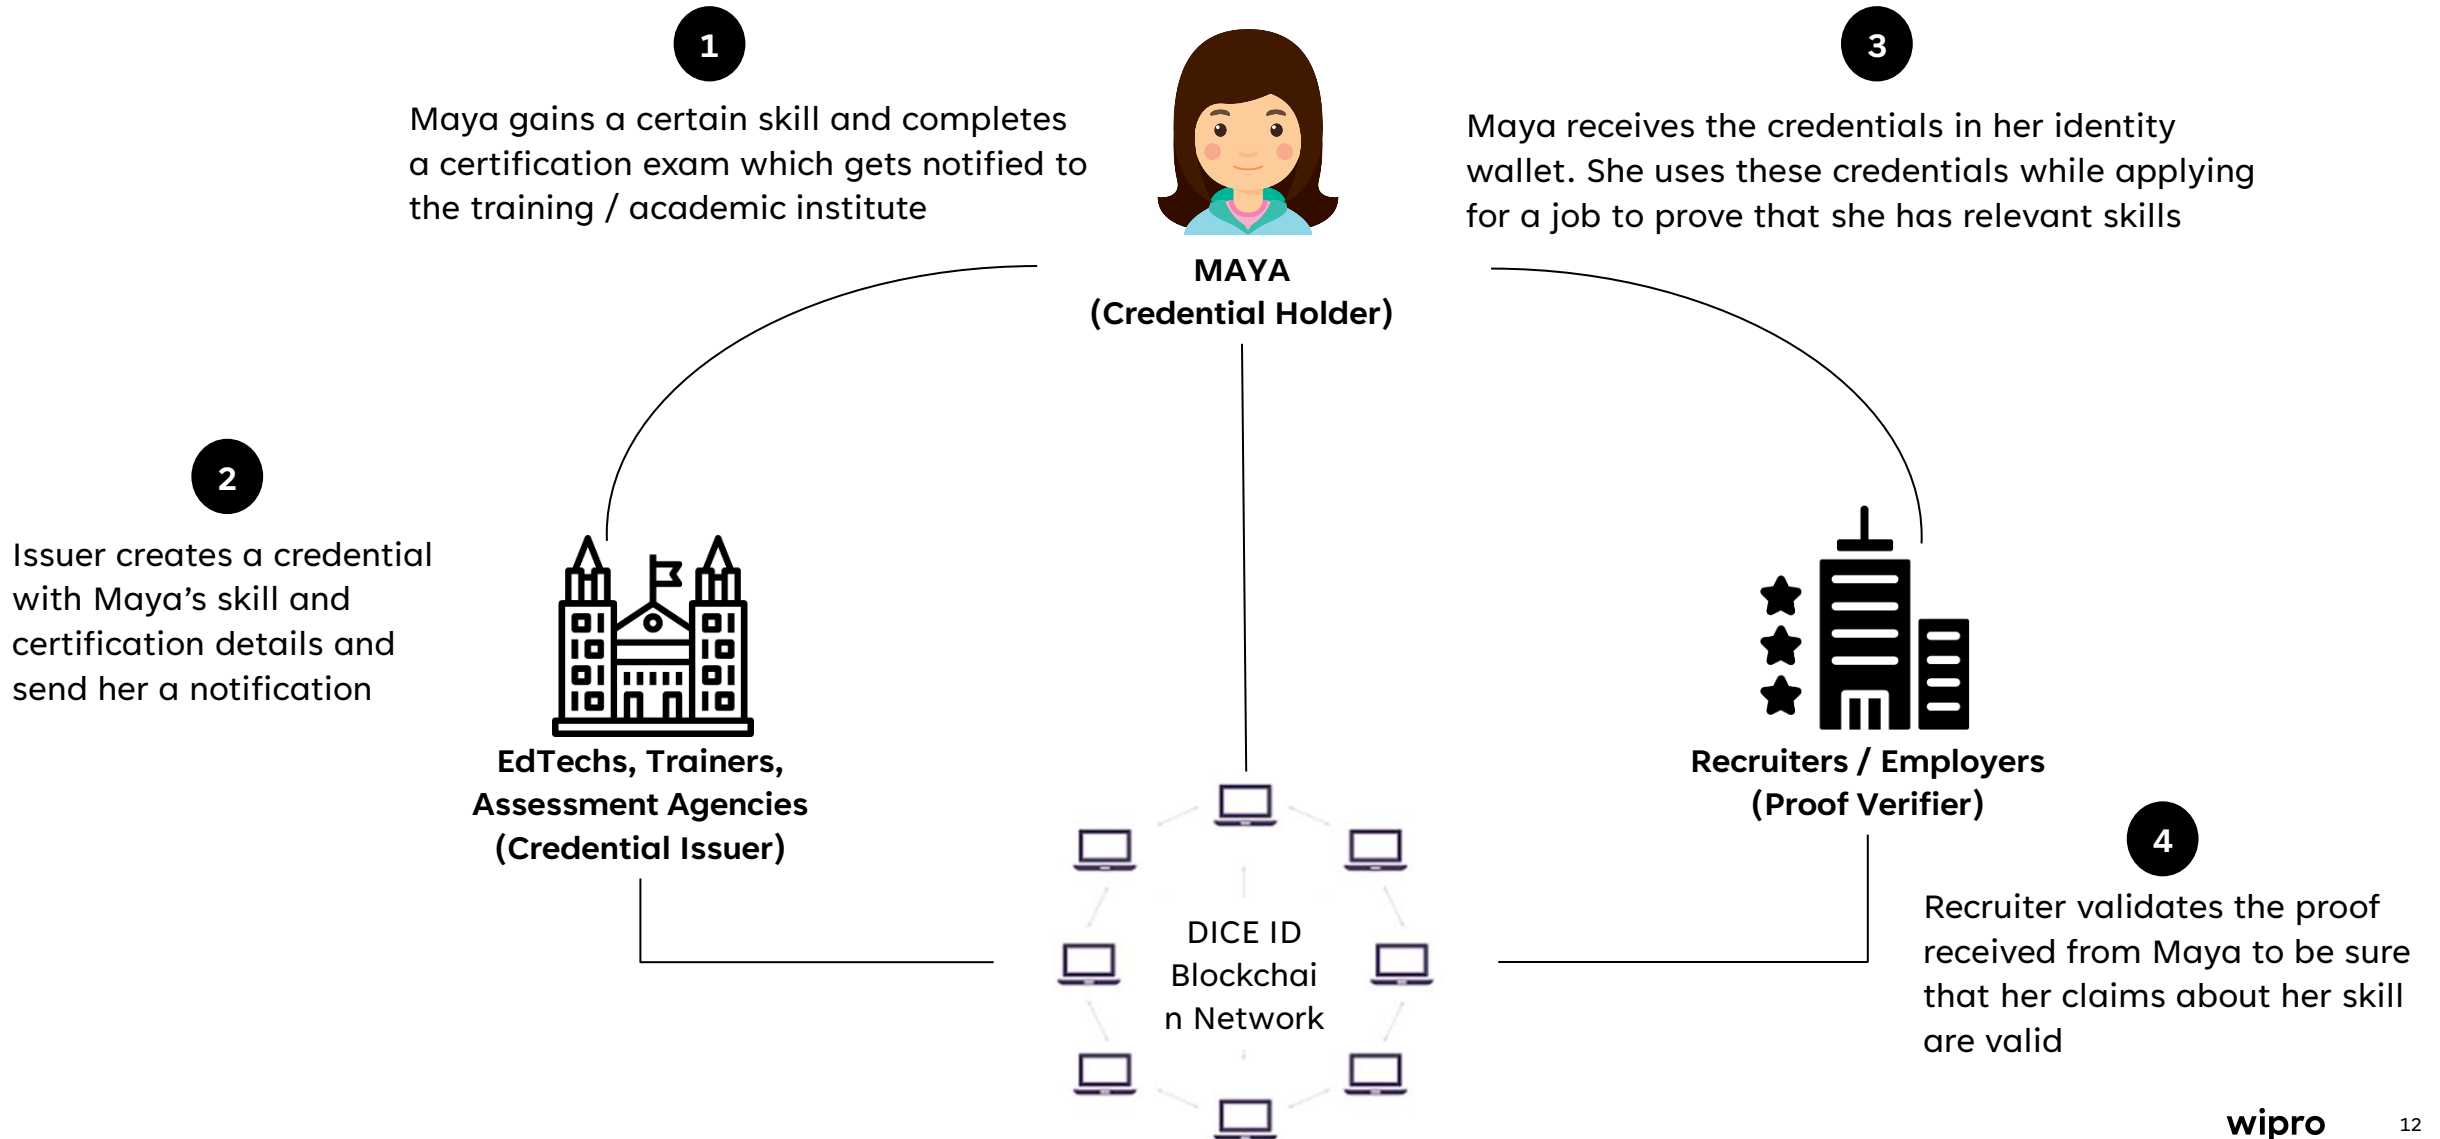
1

Maya gains a certain skill and completes a certification exam which gets notified to the training / academic institute

MAYA
(Credential Holder)

3

Maya receives the credentials in her identity wallet. She uses these credentials while applying for a job to prove that she has relevant skills

2

Issuer creates a credential with Maya's skill and certification details and send her a notification

EdTechs, Trainers, Assessment Agencies
(Credential Issuer)

Recruiters / Employers
(Proof Verifier)

4

Recruiter validates the proof received from Maya to be sure that her claims about her skill are valid

DICE ID Blockchai n Network

wipro

12